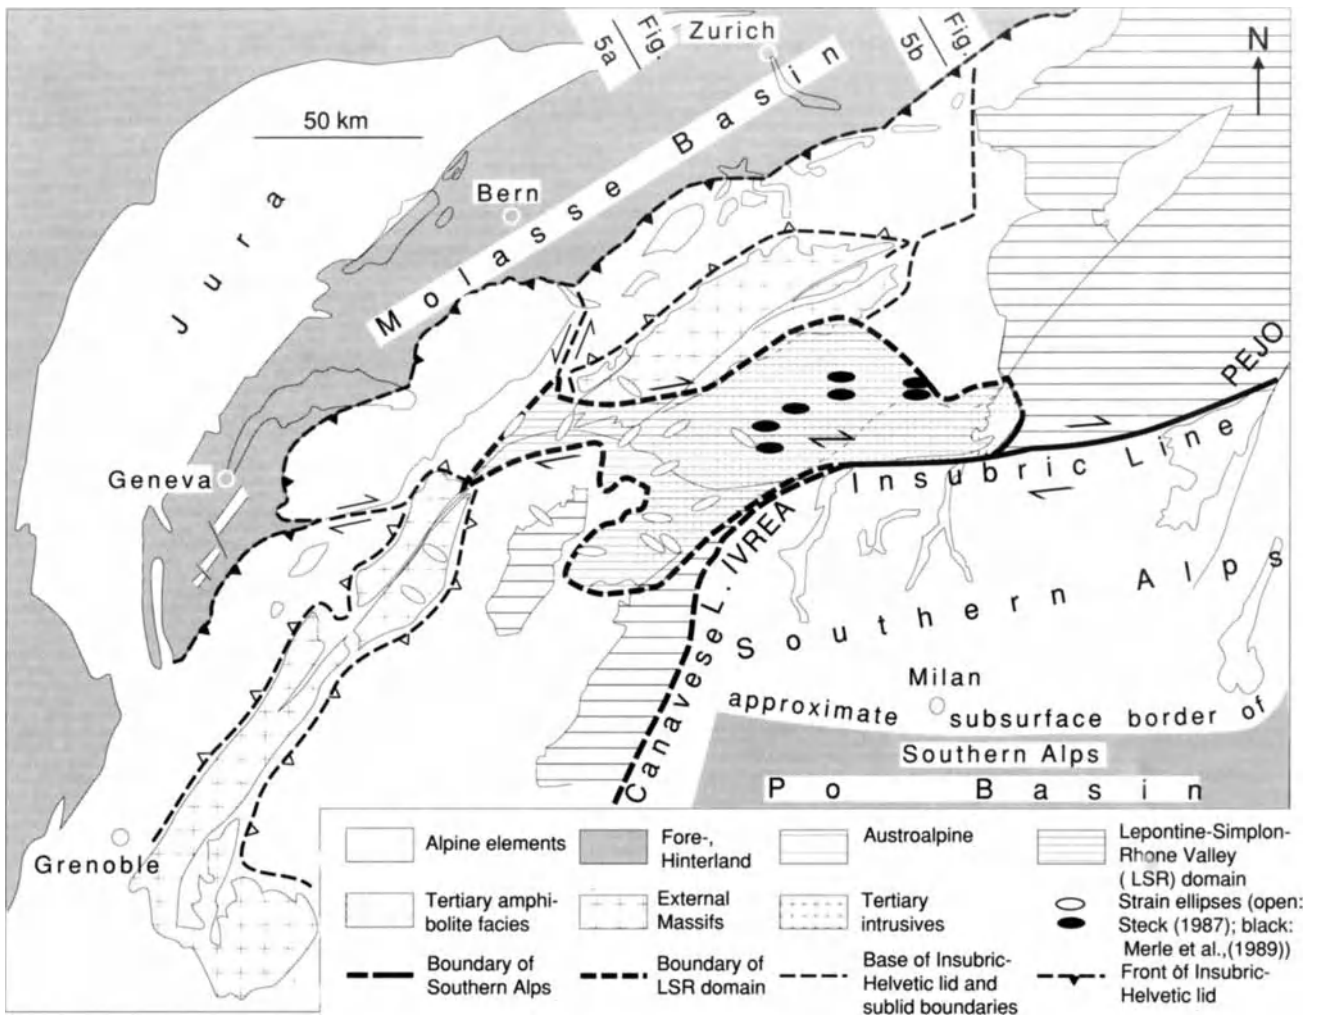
Fig. 5a

Zurich

Fig. 5b

N

50 km

Bern

Jura

Molasse Basin

Geneva

PEJO

Insubric Line

L. IVREA

Canavese

Southern Alps

Milan

approximate subsurface border of Southern Alps

Po Basin

Grenoble

| | | | | | | | |
|---|---|---|---|---|---|---|---|
| | Alpine elements | | Fore-, Hinterland | | Austroalpine | | Lepontine-Simplon-Rhone Valley (LSR) domain |
| | Tertiary amphibolite facies | | External Massifs | | Tertiary intrusives | | Strain ellipses (open: Steck (1987); black: Merle et al.,(1989)) |
| | Boundary of Southern Alps | | Boundary of LSR domain | | Base of Insubric-Helvetic lid and sublid boundaries | | Front of Insubric-Helvetic lid |